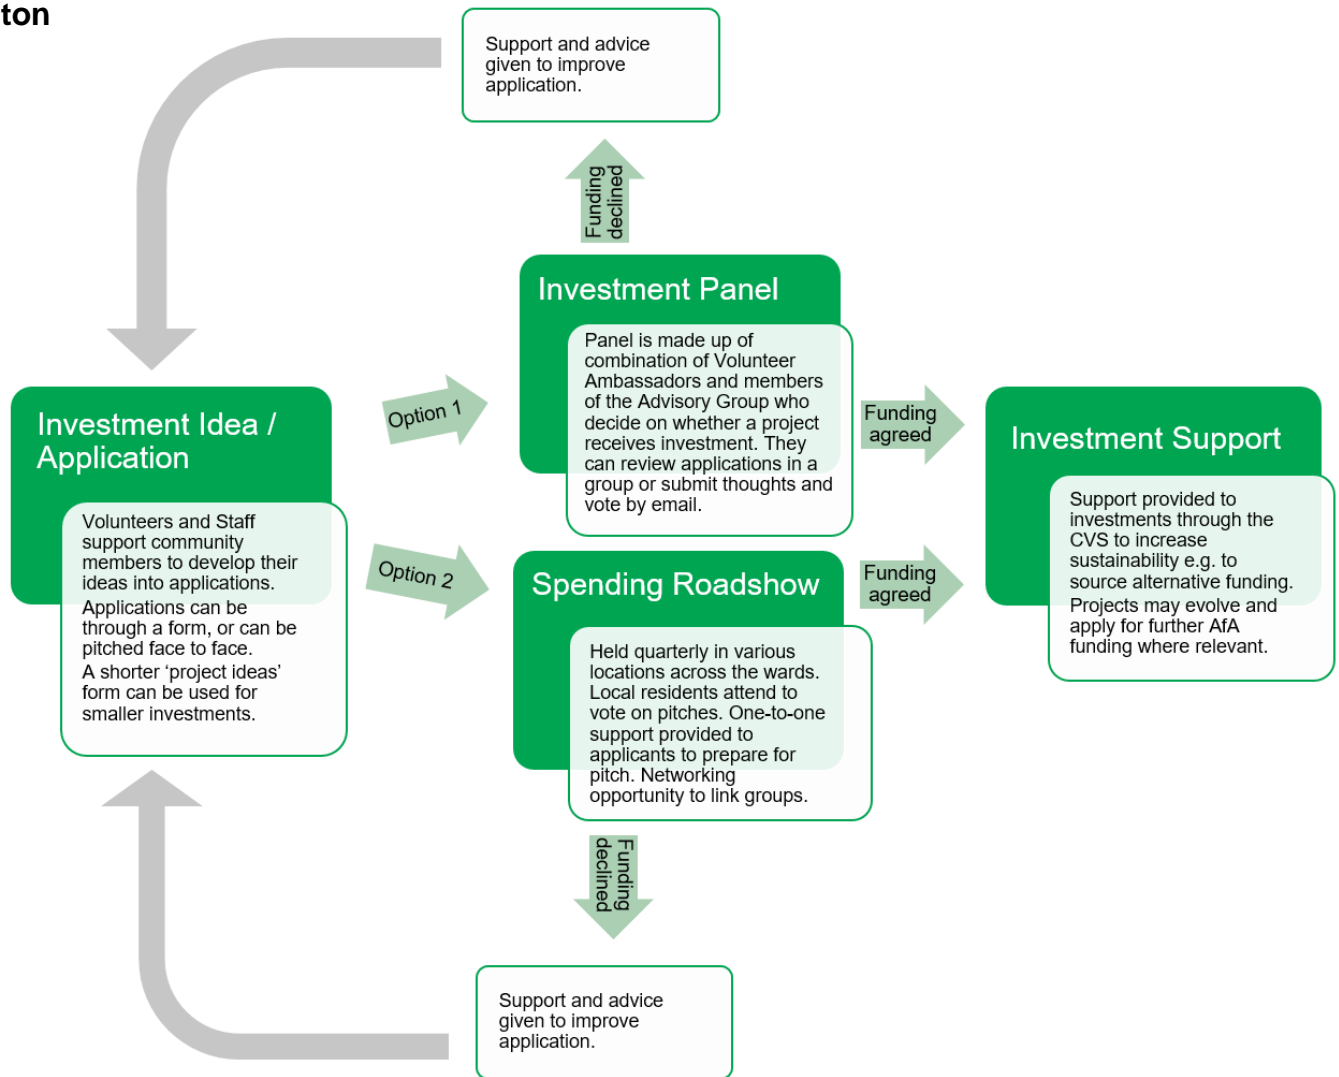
ton

Support and advice given to improve application.

Funding declined

Investment Panel

Panel is made up of combination of Volunteer Ambassadors and members of the Advisory Group who decide on whether a project receives investment. They can review applications in a group or submit thoughts and vote by email.

Investment Idea / Application

Volunteers and Staff support community members to develop their ideas into applications.

Applications can be through a form, or can be pitched face to face.

A shorter ‘project ideas’ form can be used for smaller investments.

Option 1

Option 2

Funding agreed

Investment Support

Support provided to investments through the CVS to increase sustainability e.g. to source alternative funding.

Projects may evolve and apply for further AfA funding where relevant.

Spending Roadshow

Held quarterly in various locations across the wards. Local residents attend to vote on pitches. One-to-one support provided to applicants to prepare for pitch. Networking opportunity to link groups.

Funding agreed

Funding declined

Support and advice given to improve application.